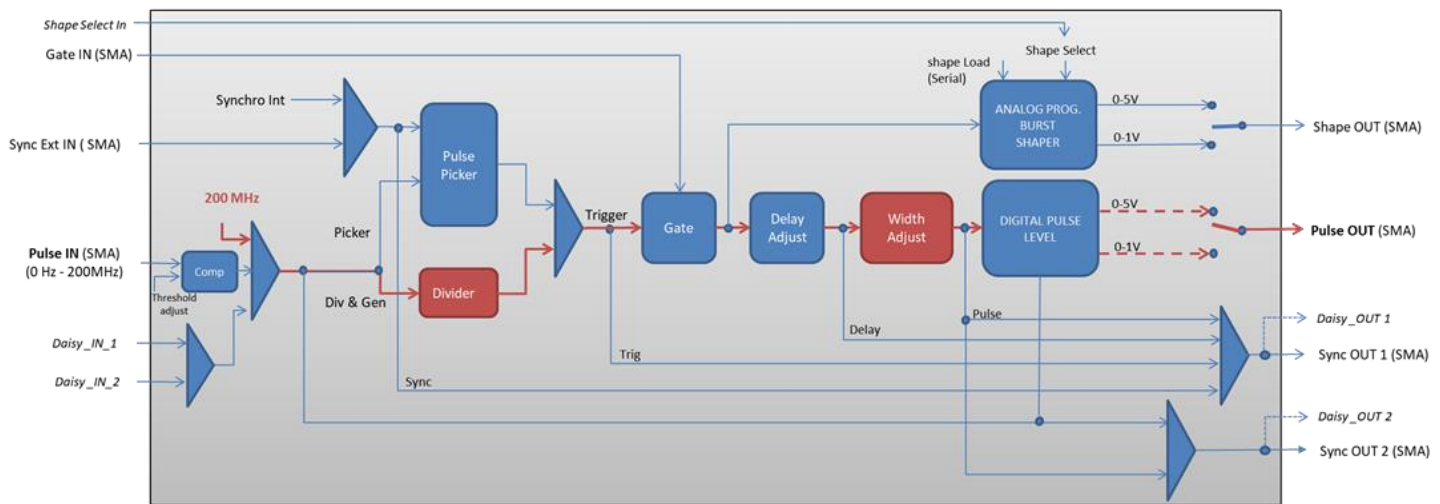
Shape Select In

Gate IN (SMA)

Synchro Int

Sync Ext IN ( SMA)

200 MHz

Pulse IN (SMA)
(0 Hz - 200MHz)

Comp

Threshold adjust

Daisy_IN_1

Daisy_IN_2

Pulse Picker

Picker

Div & Gen

Divider

Trigger

Gate

Delay Adjust

Width Adjust

shape Load (Serial)

Shape Select

ANALOG PROG. BURST SHAPER

0-5V

0-1V

Shape OUT (SMA)

DIGITAL PULSE LEVEL

0-5V

0-1V

Pulse OUT (SMA)

Pulse

Delay

Trig

Sync

Daisy_OUT 1

Sync OUT 1 (SMA)

Daisy_OUT 2

Sync OUT 2 (SMA)